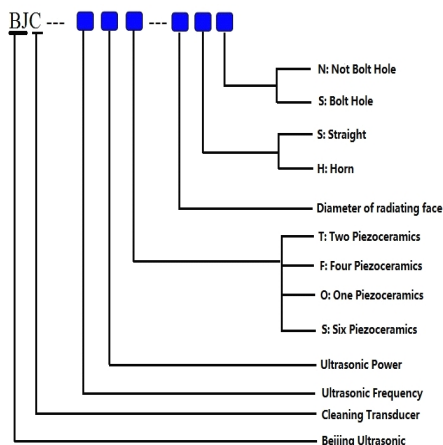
BJC --- ■ ■ ■ --- ■ ■ ■

N: Not Bolt Hole
S: Bolt Hole
S: Straight
H: Horn
Diameter of radiating face
T: Two Piezoceramics
F: Four Piezoceramics
O: One Piezoceramics
S: Six Piezoceramics
Ultrasonic Power
Ultrasonic Frequency
Cleaning Transducer
Beijing Ultrasonic